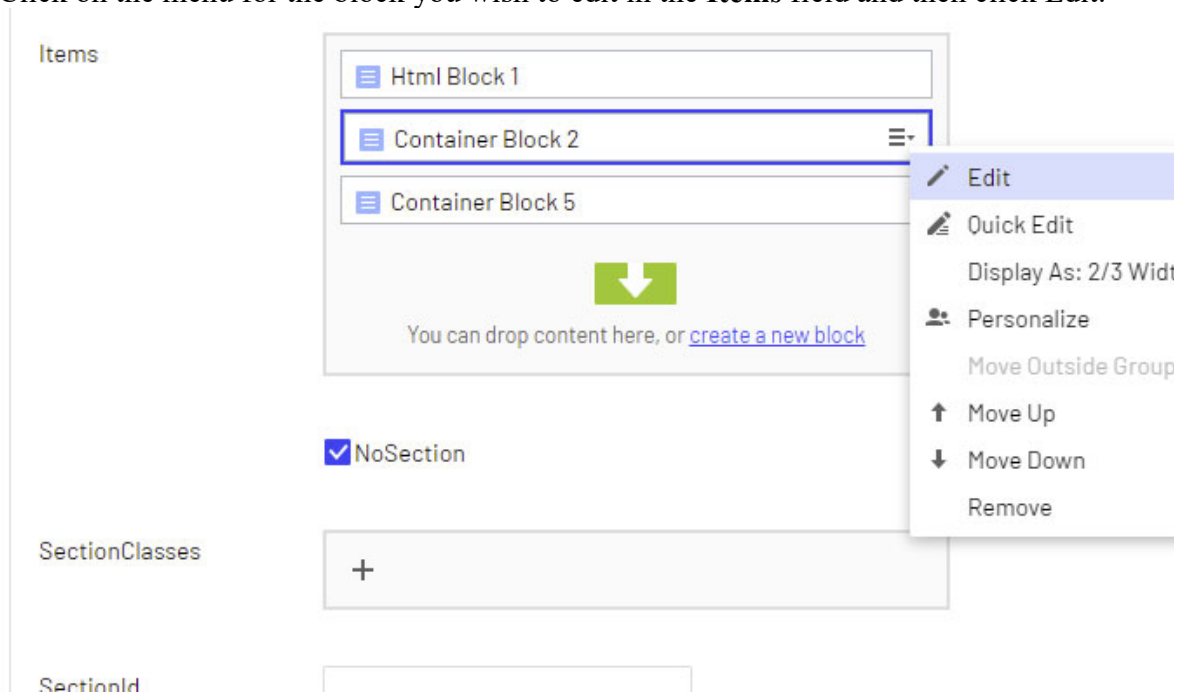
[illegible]

Items

Html Block 1

Container Block 2

Container Block 5

You can drop content here, or create a new block

Edit

Quick Edit

Display As: 2/3 Widt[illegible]

Personalize

Move Outside Group

Move Up

Move Down

Remove

NoSection

SectionClasses

+

SectionId